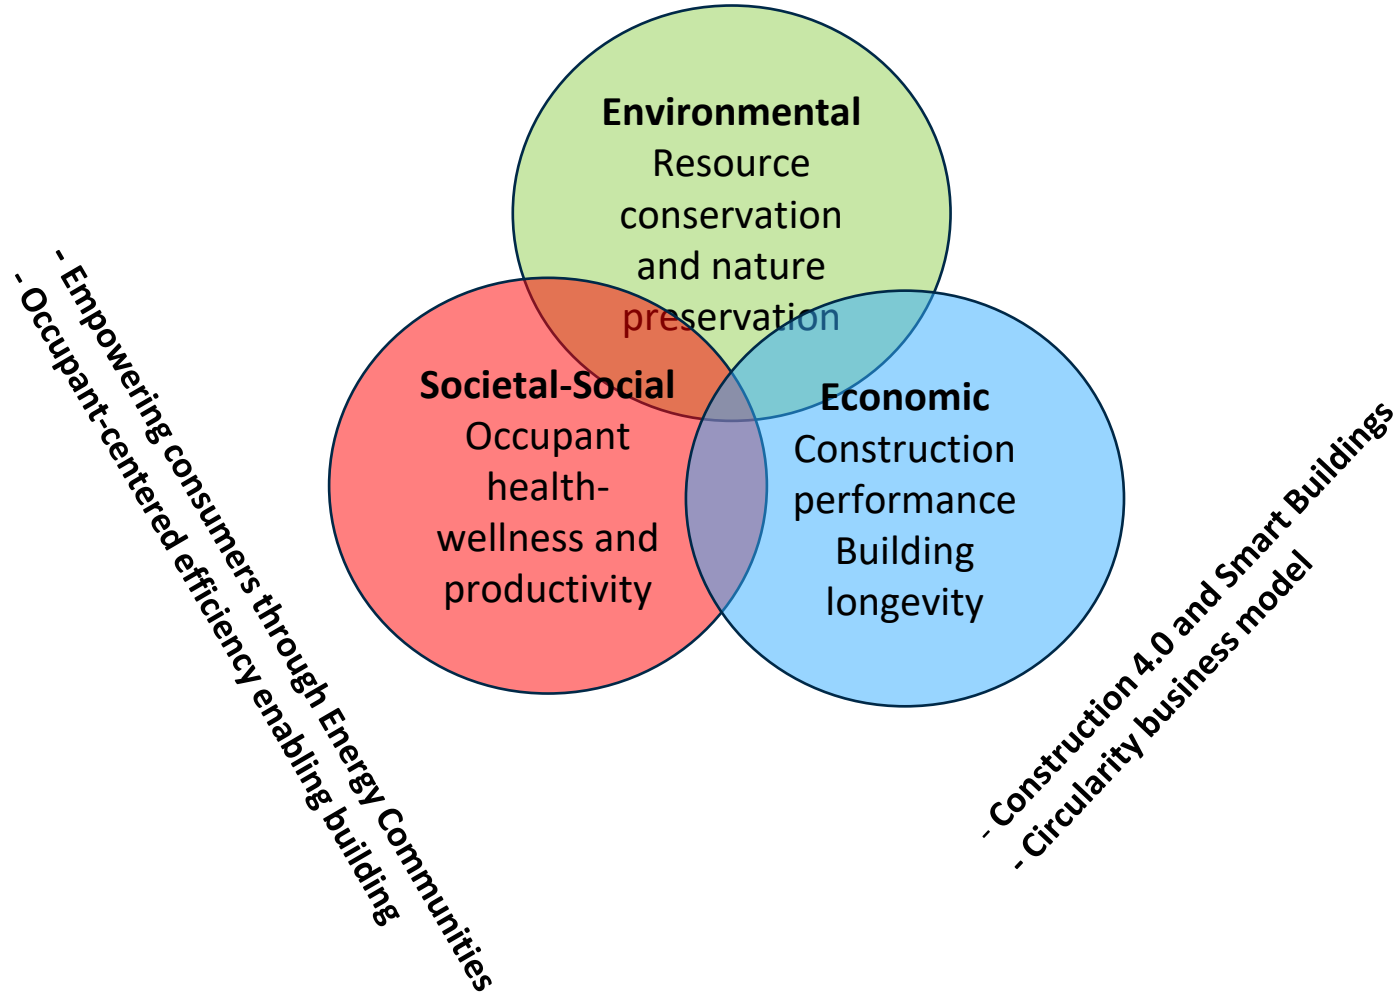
Environmental
Resource conservation and nature preservation

Societal-Social
Occupant health-wellness and productivity

Economic
Construction performance Building longevity

- Empowering consumers through Energy Communities
- Occupant-centered efficiency enabling building

- Construction 4.0 and Smart Buildings
- Circularity business model